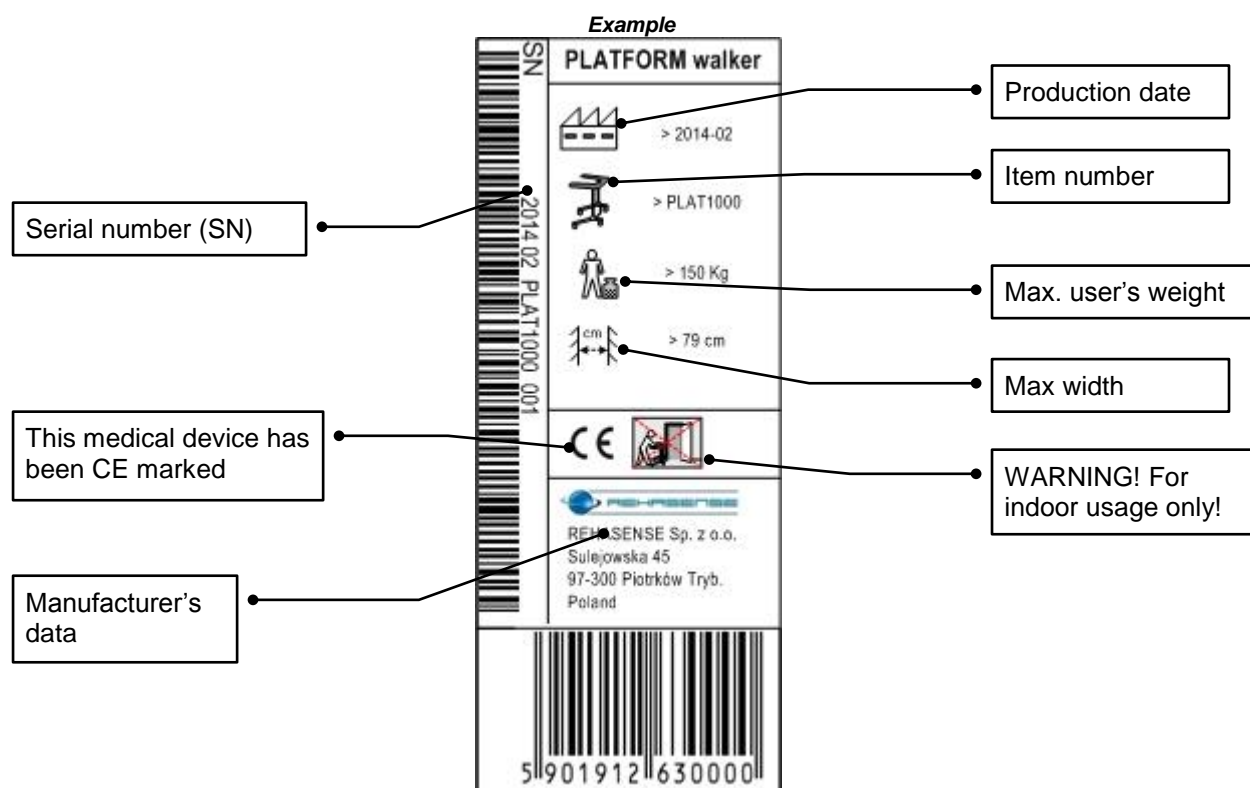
*Example*

SN

PLATFORM walker

> 2014-02

> PLAT1000

> 150 Kg

cm

> 79 cm

2014 02 PLAT1000 001

CE

REHASENSE

REHASENSE Sp. z o.o.
Sulejowska 45
97-300 Piotrków Tryb.
Poland

5 901912 630000

Production date

Item number

Serial number (SN)

Max. user's weight

Max width

This medical device has been CE marked

WARNING! For indoor usage only!

Manufacturer's data